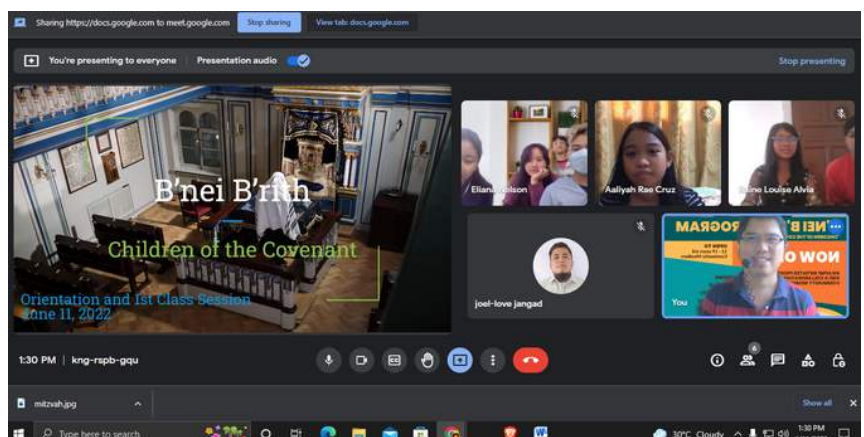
Sharing https://docs.google.com to meet.google.com Stop sharing View tab: docs.google.com

You're presenting to everyone Presentation audio Stop presenting

B'nei B'rith

Children of the Covenant

Orientation and 1st Class Session
June 11, 2022

Eliana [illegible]lson

Aaliyah Rae Cruz

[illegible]ine Louise Alvia

joel-love jangad

You

1:30 PM | kng-rspb-gqu

6

mitzvah.jpg

Show all

Type here to search

30°C Cloudy

1:30 PM